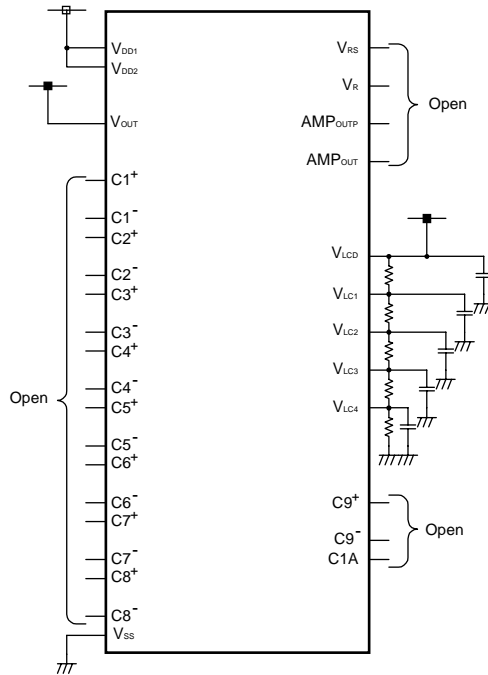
$V_{DD1}$
$V_{DD2}$
$V_{OUT}$
$C1^+$
$C1^-$
$C2^+$
$C2^-$
$C3^+$
$C3^-$
$C4^+$
$C4^-$
$C5^+$
$C5^-$
$C6^+$
$C6^-$
$C7^+$
$C7^-$
$C8^+$
$C8^-$
$V_{SS}$
Open
$V_{RS}$
$V_R$
$AMP_{OUTP}$
$AMP_{OUT}$
Open
$V_{LCD}$
$V_{LC1}$
$V_{LC2}$
$V_{LC3}$
$V_{LC4}$
$C9^+$
$C9^-$
C1A
Open